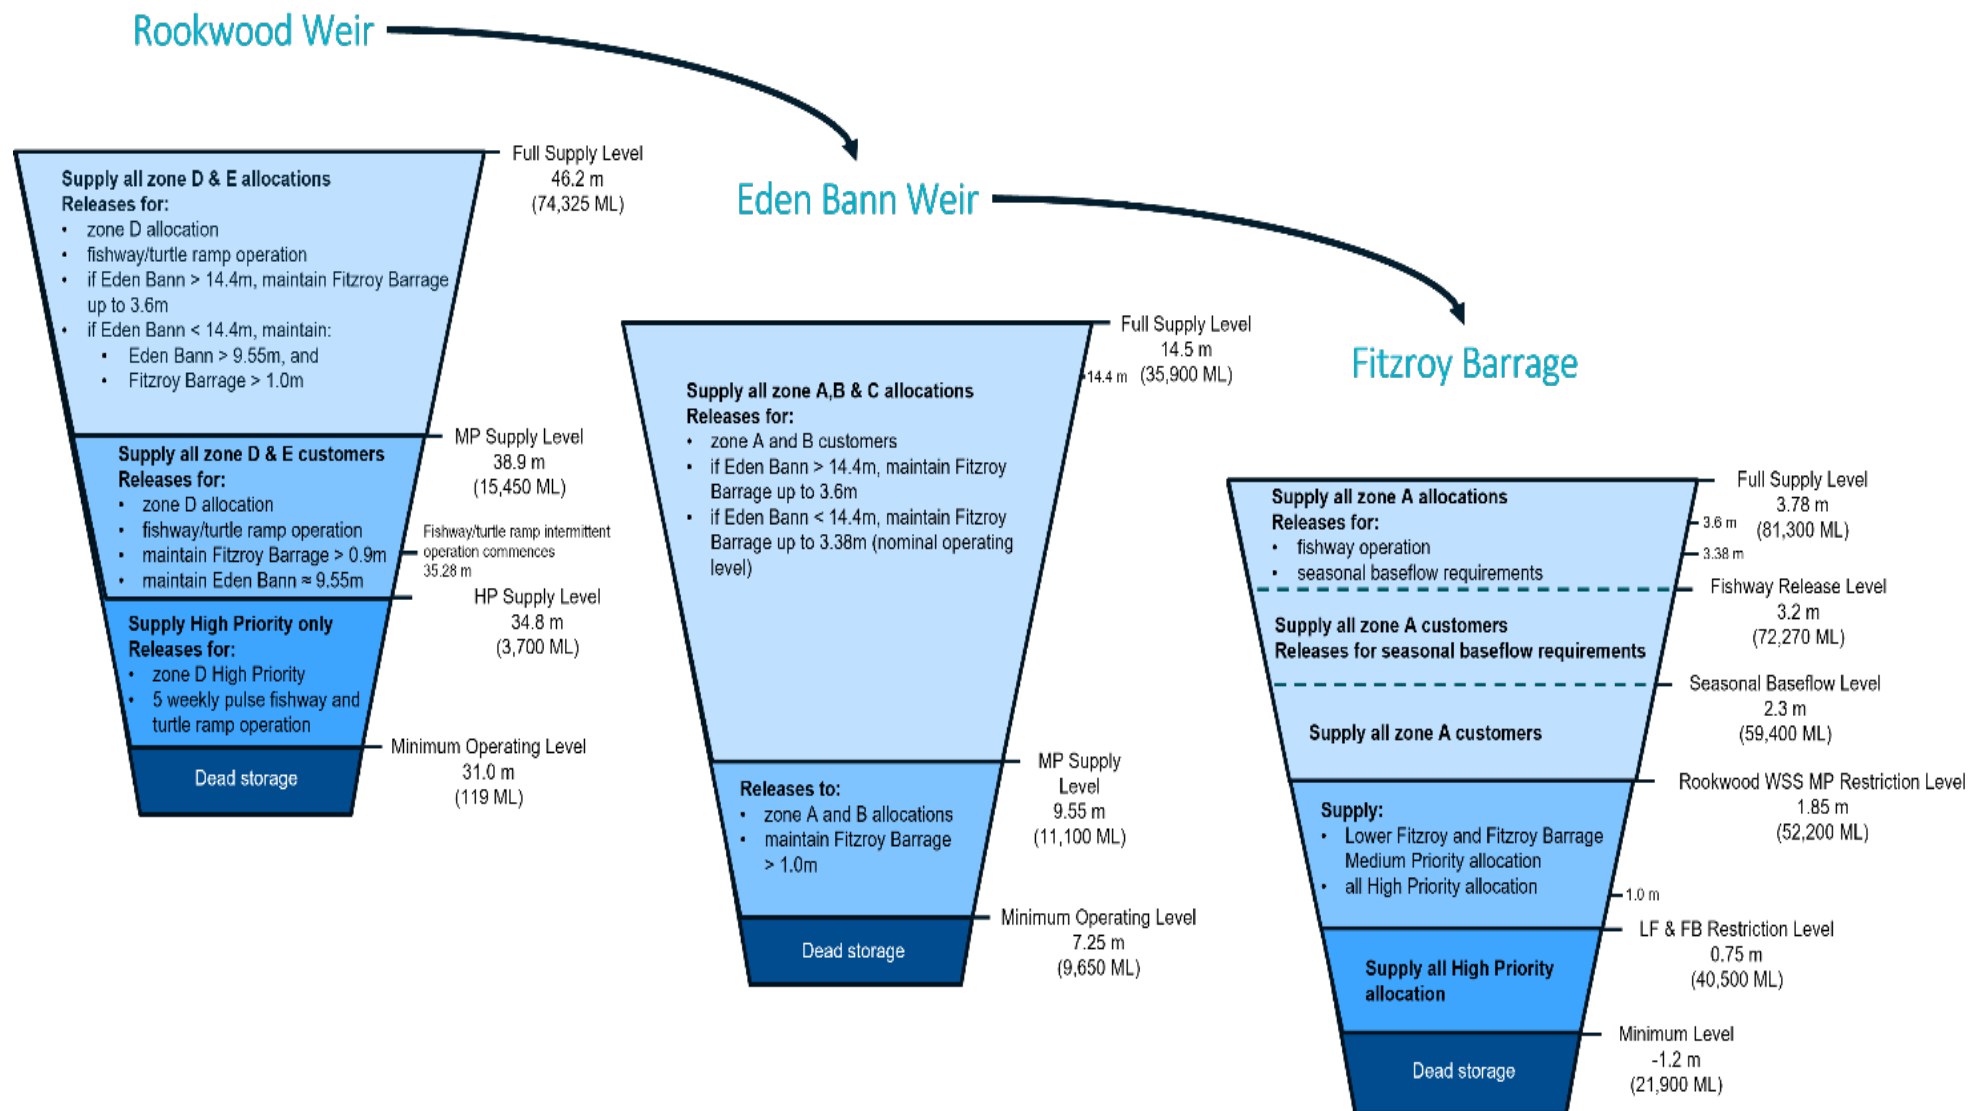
Rookwood Weir

Supply all zone D & E allocations
Releases for:
- zone D allocation
- fishway/turtle ramp operation
- if Eden Bann > 14.4m, maintain Fitzroy Barrage up to 3.6m
- if Eden Bann < 14.4m, maintain:
  - Eden Bann > 9.55m, and
  - Fitzroy Barrage > 1.0m

Full Supply Level
46.2 m
(74,325 ML)

Supply all zone D & E customers
Releases for:
- zone D allocation
- fishway/turtle ramp operation
- maintain Fitzroy Barrage > 0.9m
- maintain Eden Bann ≈ 9.55m

MP Supply Level
38.9 m
(15,450 ML)

Fishway/turtle ramp intermittent operation commences
35.28 m

Supply High Priority only
Releases for:
- zone D High Priority
- 5 weekly pulse fishway and turtle ramp operation

HP Supply Level
34.8 m
(3,700 ML)

Dead storage

Minimum Operating Level
31.0 m
(119 ML)

Eden Bann Weir

Full Supply Level
14.5 m
14.4 m (35,900 ML)

Supply all zone A,B & C allocations
Releases for:
- zone A and B customers
- if Eden Bann > 14.4m, maintain Fitzroy Barrage up to 3.6m
- if Eden Bann < 14.4m, maintain Fitzroy Barrage up to 3.38m (nominal operating level)

Releases to:
- zone A and B allocations
- maintain Fitzroy Barrage > 1.0m

MP Supply Level
9.55 m
(11,100 ML)

Dead storage

Minimum Operating Level
7.25 m
(9,650 ML)

Fitzroy Barrage

Full Supply Level
3.78 m
3.6 m (81,300 ML)
3.38 m

Supply all zone A allocations
Releases for:
- fishway operation
- seasonal baseflow requirements

Fishway Release Level
3.2 m
(72,270 ML)

Supply all zone A customers
Releases for seasonal baseflow requirements

Seasonal Baseflow Level
2.3 m
(59,400 ML)

Supply all zone A customers

Rookwood WSS MP Restriction Level
1.85 m
(52,200 ML)

Supply:
- Lower Fitzroy and Fitzroy Barrage Medium Priority allocation
- all High Priority allocation

1.0 m

LF & FB Restriction Level
0.75 m
(40,500 ML)

Supply all High Priority allocation

Minimum Level
-1.2 m
(21,900 ML)

Dead storage